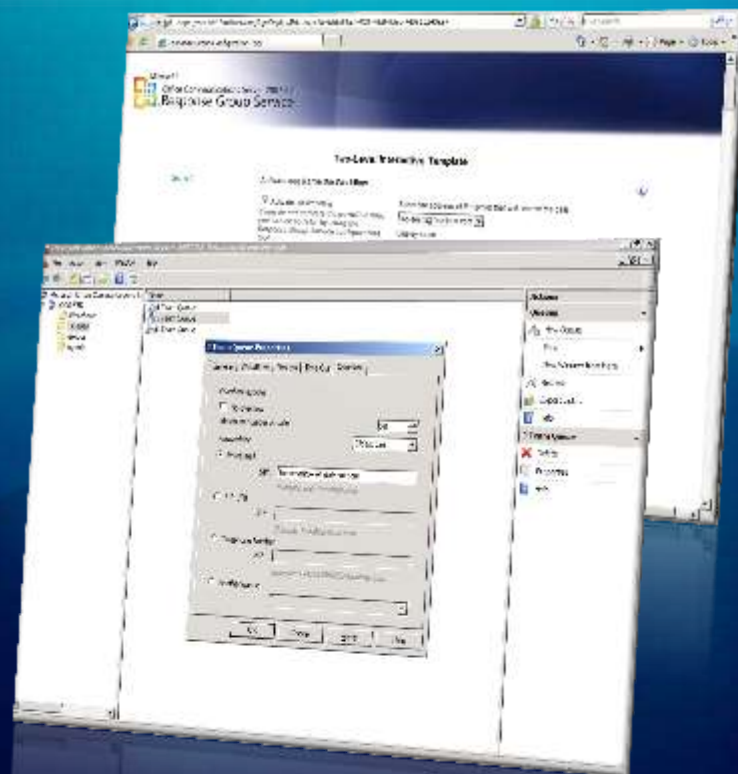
Microsoft
Office Communications Server 2007 R2
Response Group Service

Two-Level Interactive Template

Actions
Queues
New Queue
View
Refresh
Export List...
Help
Delete
Properties
Help

OK
Cancel
Apply
Help